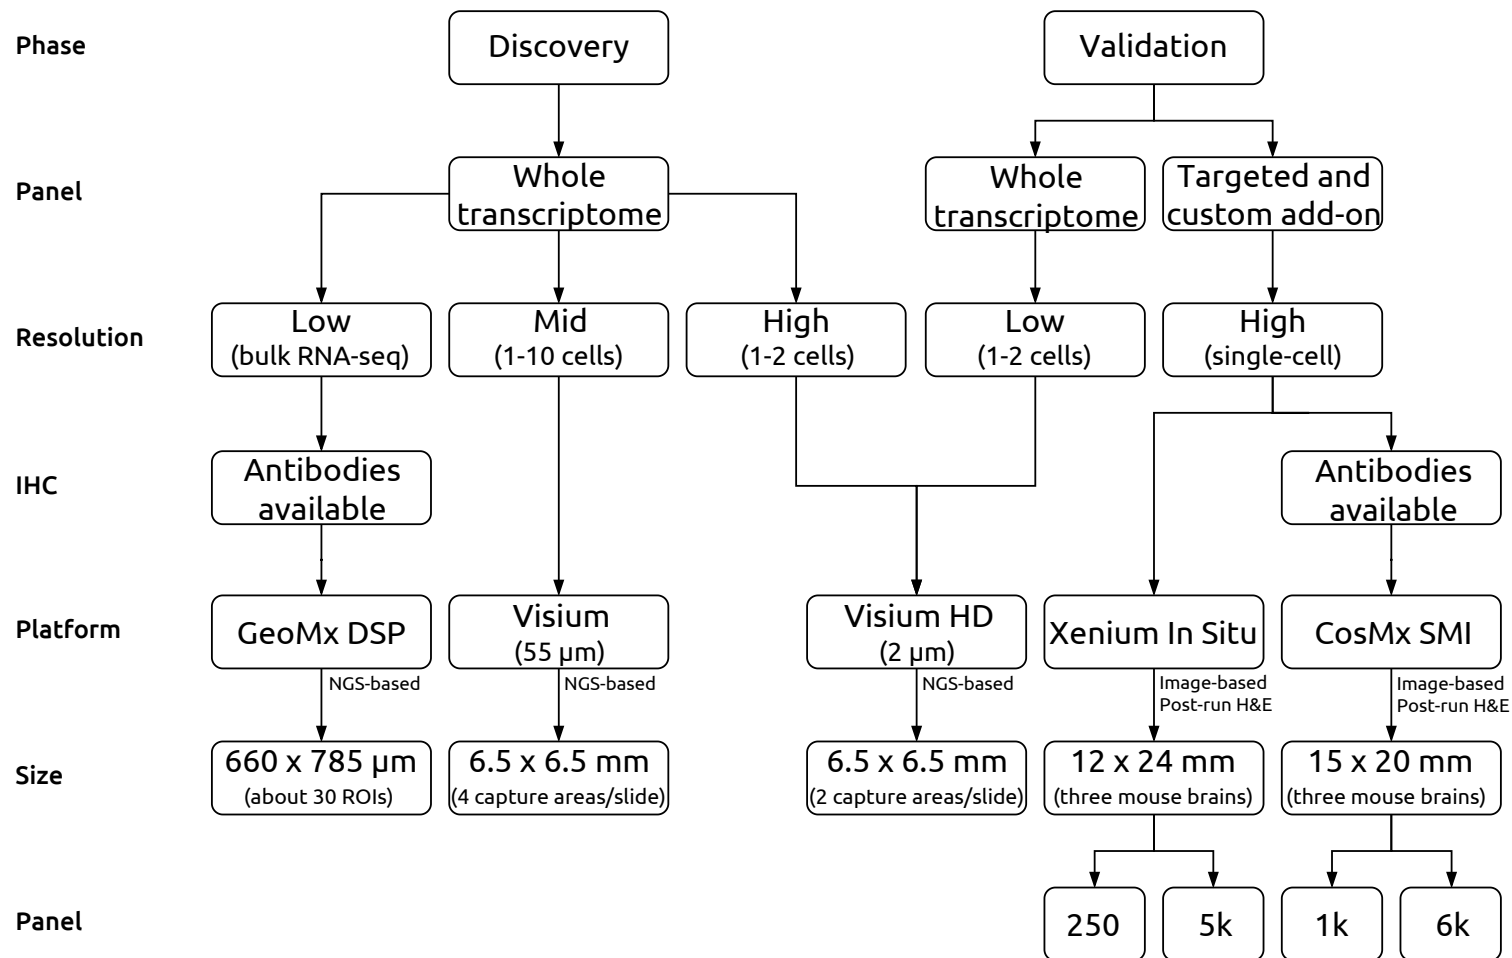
Phase

Discovery

Validation

Panel

Whole transcriptome

Whole transcriptome

Targeted and custom add-on

Resolution

Low (bulk RNA-seq)

Mid (1-10 cells)

High (1-2 cells)

Low (1-2 cells)

High (single-cell)

IHC

Antibodies available

Antibodies available

Platform

GeoMx DSP

Visium (55 μm)

Visium HD (2 μm)

Xenium In Situ

CosMx SMI

NGS-based

NGS-based

NGS-based

Image-based Post-run H&E

Image-based Post-run H&E

Size

660 x 785 μm (about 30 ROIs)

6.5 x 6.5 mm (4 capture areas/slide)

6.5 x 6.5 mm (2 capture areas/slide)

12 x 24 mm (three mouse brains)

15 x 20 mm (three mouse brains)

Panel

250

5k

1k

6k